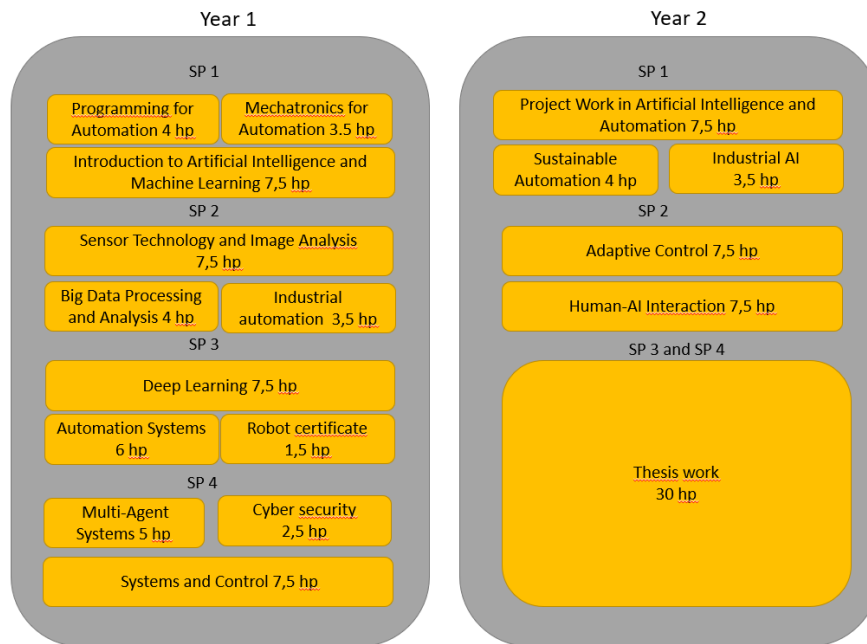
Year 1

SP 1

Programming for Automation 4 hp

Mechatronics for Automation 3.5 hp

Introduction to Artificial Intelligence and Machine Learning 7,5 hp

SP 2

Sensor Technology and Image Analysis 7,5 hp

Big Data Processing and Analysis 4 hp

Industrial automation 3,5 hp

SP 3

Deep Learning 7,5 hp

Automation Systems 6 hp

Robot certificate 1,5 hp

SP 4

Multi-Agent Systems 5 hp

Cyber security 2,5 hp

Systems and Control 7,5 hp

Year 2

SP 1

Project Work in Artificial Intelligence and Automation 7,5 hp

Sustainable Automation 4 hp

Industrial AI 3,5 hp

SP 2

Adaptive Control 7,5 hp

Human-AI Interaction 7,5 hp

SP 3 and SP 4

Thesis work 30 hp